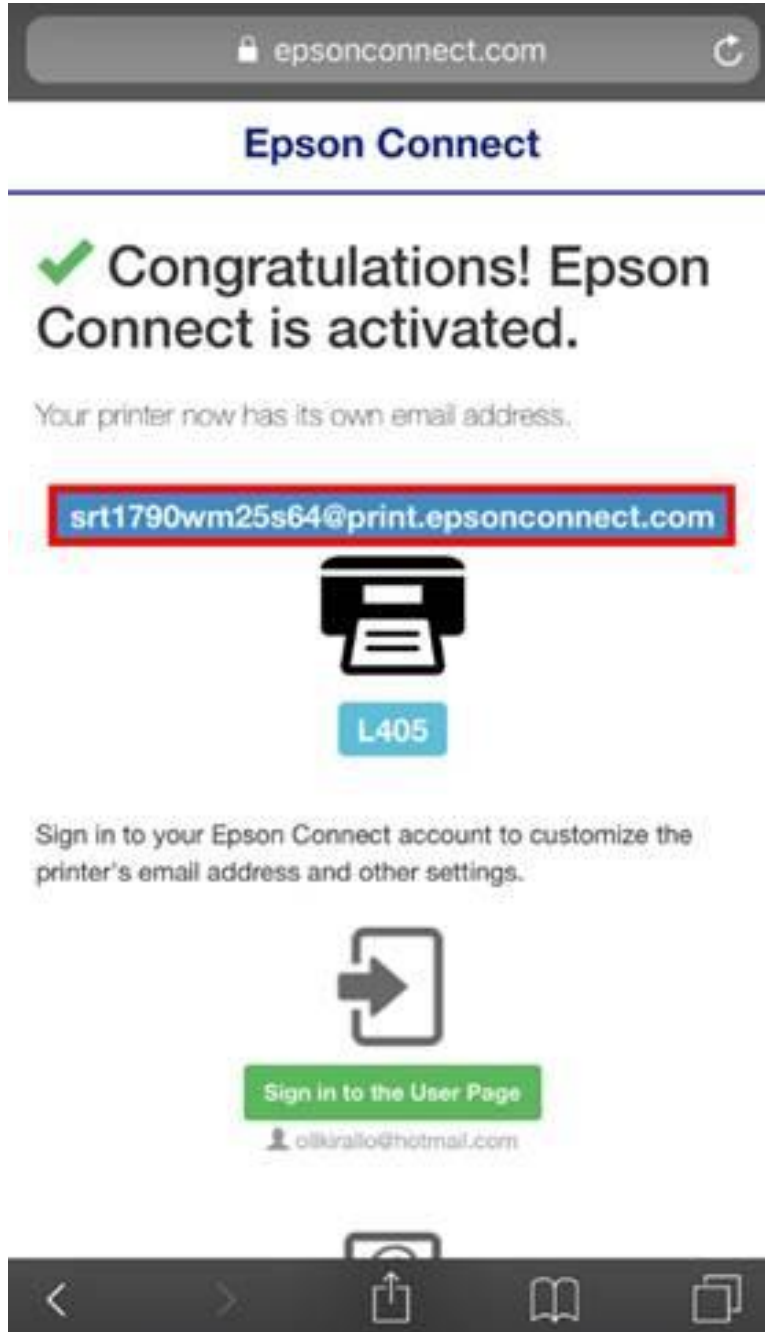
epsonconnect.com

Epson Connect

Congratulations! Epson Connect is activated.

Your printer now has its own email address.

srt1790wm25s64@print.epsonconnect.com

L405

Sign in to your Epson Connect account to customize the printer's email address and other settings.

Sign in to the User Page

ollkirallo@hotmail.com